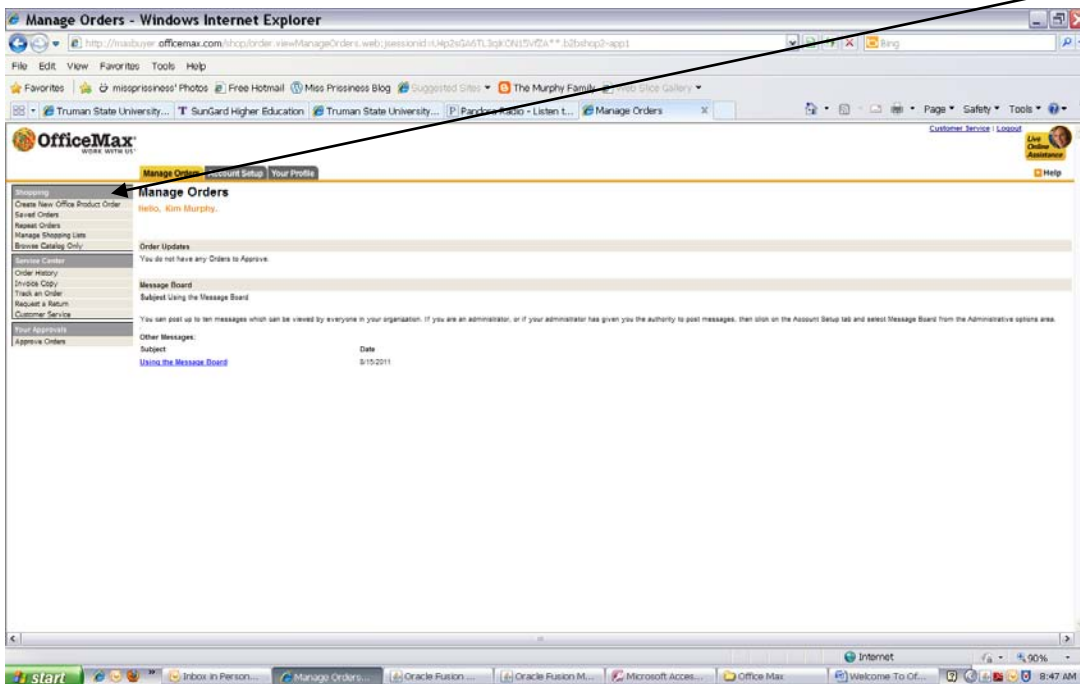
Manage Orders - Windows Internet Explorer

http://maxbuyer.officemax.com/shop/order.viewManageOrders.web;jsessionid=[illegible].b2bshop2-app1

Bing

File Edit View Favorites Tools Help

Favorites | missprissiness' Photos | Free Hotmail | Miss Prissiness Blog | Suggested Sites ▾ | The Murphy Family | Web Slice Gallery ▾

Truman State University... | SunGard Higher Education | Truman State University... | Pandora Radio - Listen t... | Manage Orders

Page ▾ Safety ▾ Tools ▾

OfficeMax WORK WITH US

Customer Service | Logout

Live Online Assistance

Manage Orders | Account Setup | Your Profile

Help

Shopping
Create New Office Product Order
Saved Orders
Repeat Orders
Manage Shopping Lists
Browse Catalog Only

Service Center
Order History
Invoice Copy
Track an Order
Request a Return
Customer Service

Your Approvals
Approve Orders

Manage Orders

Hello, Kim Murphy.

Order Updates

You do not have any Orders to Approve.

Message Board

Subject Using the Message Board

You can post up to ten messages which can be viewed by everyone in your organization. If you are an administrator, or if your administrator has given you the authority to post messages, then click on the Account Setup tab and select Message Board from the Administrative options area.

Other Messages:

| Subject | Date |
|---|---|
| Using the Message Board | 8/15/2011 |

Internet | 90%

start | Inbox in Person... | Manage Orders... | Oracle Fusion ... | Oracle Fusion M... | Microsoft Acces... | Office Max | Welcome To Of... | 8:47 AM